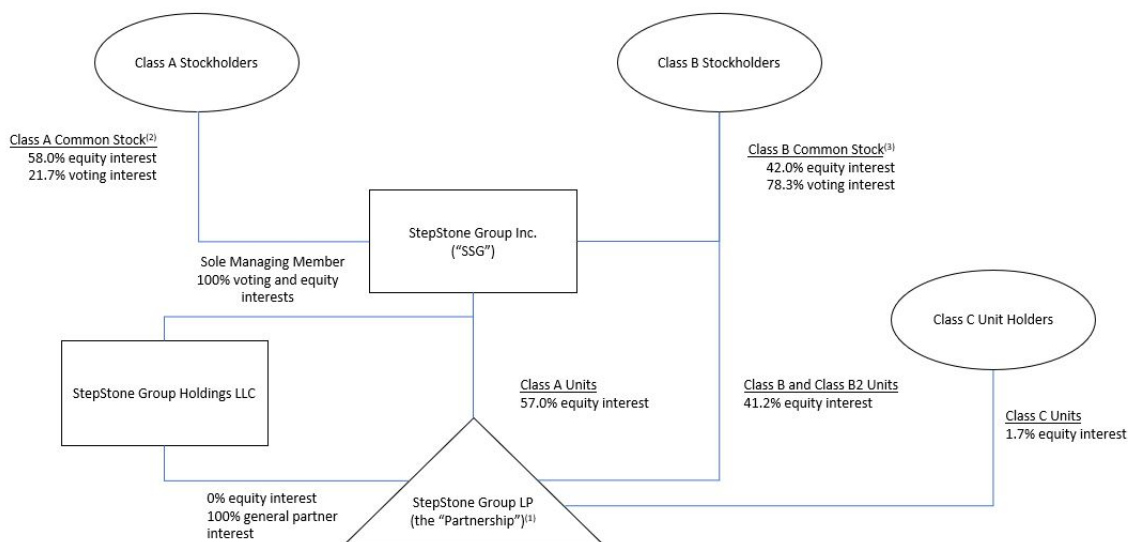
Class A Stockholders

Class B Stockholders

Class A Common Stock$^{(2)}$
58.0% equity interest
21.7% voting interest

Class B Common Stock$^{(3)}$
42.0% equity interest
78.3% voting interest

StepStone Group Inc.
("SSG")

Sole Managing Member
100% voting and equity interests

Class C Unit Holders

StepStone Group Holdings LLC

Class A Units
57.0% equity interest

Class B and Class B2 Units
41.2% equity interest

Class C Units
1.7% equity interest

0% equity interest
100% general partner interest

StepStone Group LP
(the "Partnership")$^{(1)}$